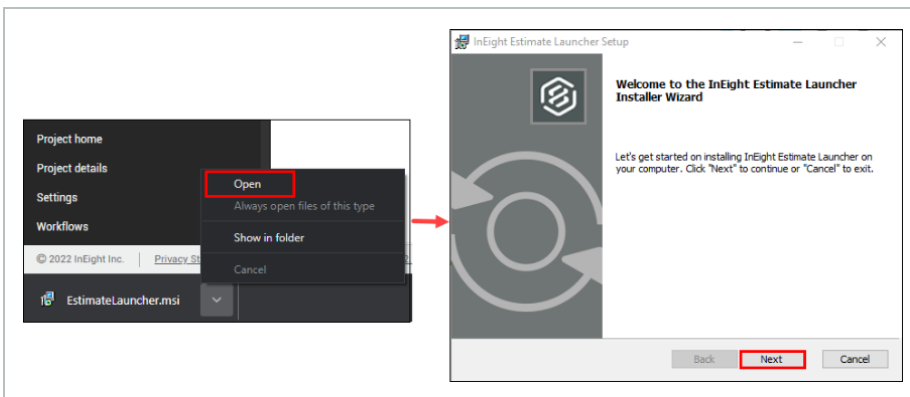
Project home
Project details
Settings
Workflows
© 2022 InEight Inc.
Privacy St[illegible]
Open
Always open files of this type
Show in folder
Cancel
EstimateLauncher.msi

InEight Estimate Launcher Setup
Welcome to the InEight Estimate Launcher Installer Wizard
Let's get started on installing InEight Estimate Launcher on your computer. Click "Next" to continue or "Cancel" to exit.
Back
Next
Cancel